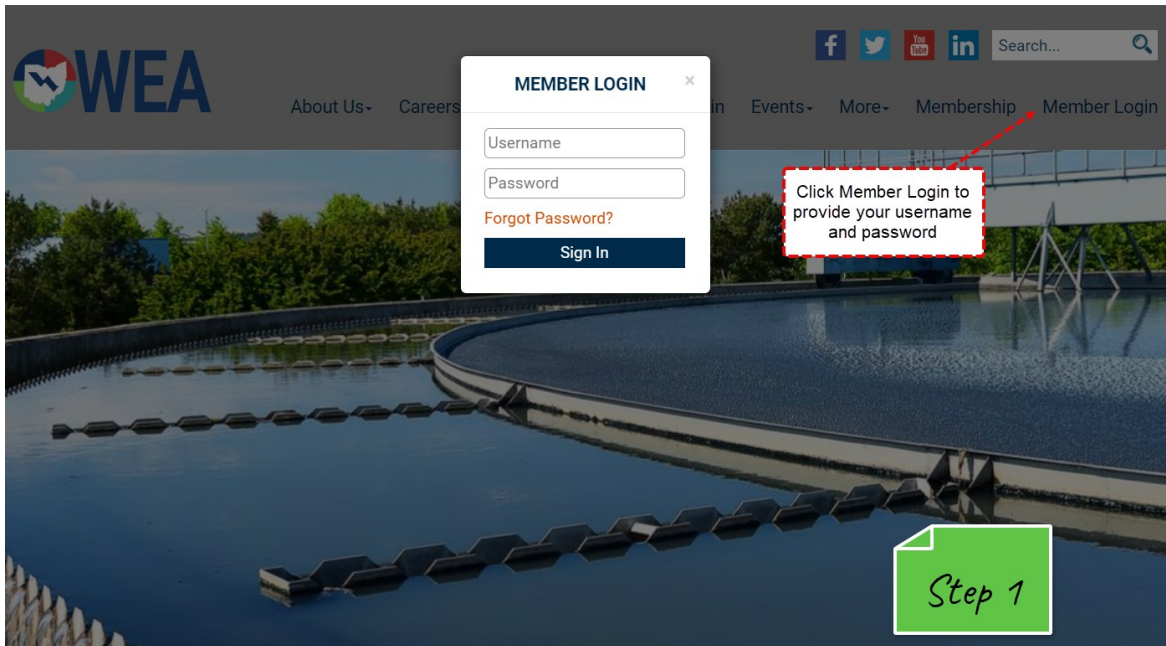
OWEA

Search...

About Us Careers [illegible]in Events More Membership Member Login

MEMBER LOGIN

×

Username

Password

Forgot Password?

Sign In

Click Member Login to provide your username and password

Step 1